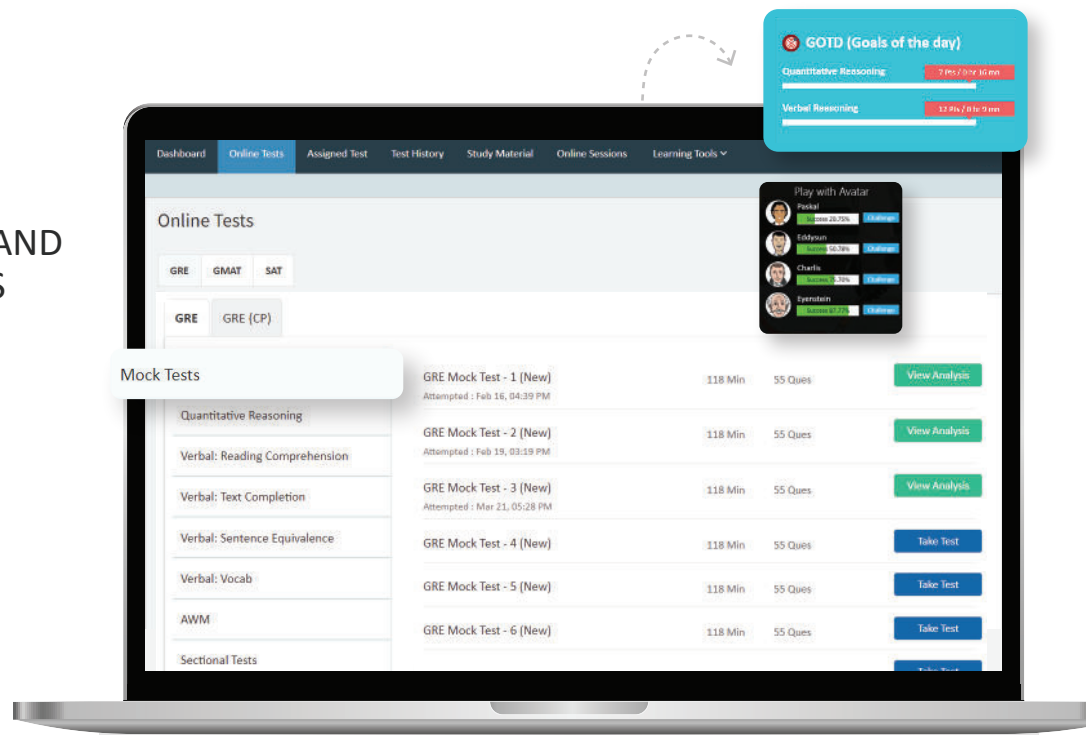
AND
S

GOTD (Goals of the day)
Quantitative Reasoning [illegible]
Verbal Reasoning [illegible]

Dashboard Online Tests Assigned Test Test History Study Material Online Sessions Learning Tools

Play with Avatar
Paskal Success 20.75% Challenge
Eddysun Success 50.78% Challenge
Charlis Success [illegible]% Challenge
Eyenstein Success 67.77% Challenge

Online Tests

GRE GMAT SAT

GRE GRE (CP)

Mock Tests
Quantitative Reasoning
Verbal: Reading Comprehension
Verbal: Text Completion
Verbal: Sentence Equivalence
Verbal: Vocab
AWM
Sectional Tests

| | | | |
|---|---|---|---|
| GRE Mock Test - 1 (New) Attempted : Feb 16, 04:39 PM | 118 Min | 55 Ques | View Analysis |
| GRE Mock Test - 2 (New) Attempted : Feb 19, 03:19 PM | 118 Min | 55 Ques | View Analysis |
| GRE Mock Test - 3 (New) Attempted : Mar 21, 05:28 PM | 118 Min | 55 Ques | View Analysis |
| GRE Mock Test - 4 (New) | 118 Min | 55 Ques | Take Test |
| GRE Mock Test - 5 (New) | 118 Min | 55 Ques | Take Test |
| GRE Mock Test - 6 (New) | 118 Min | 55 Ques | Take Test |
| | | | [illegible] |